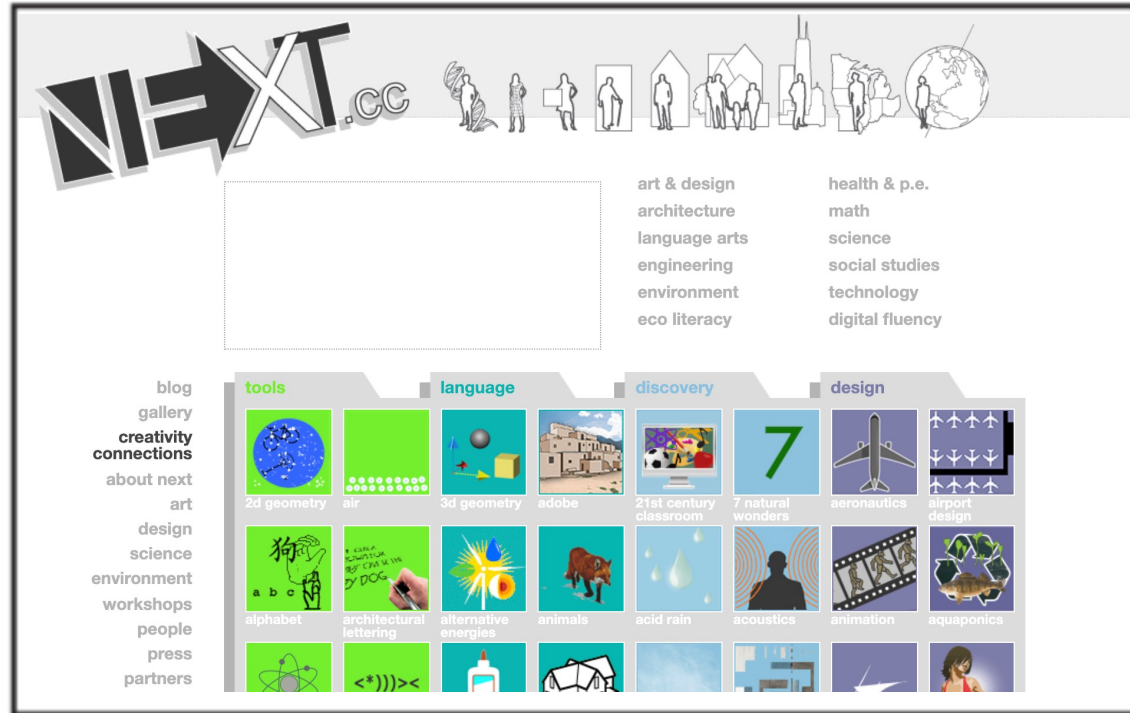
NEXT.cc

art & design
architecture
language arts
engineering
environment
eco literacy

health & p.e.
math
science
social studies
technology
digital fluency

blog
gallery
creativity connections
about next
art
design
science
environment
workshops
people
press
partners

tools
language
discovery
design

2d geometry
air
3d geometry
adobe
21st century classroom
7 natural wonders
aeronautics
airport design

alphabet
architectural lettering
alternative energies
animals
acid rain
acoustics
animation
aquaponics

a b c
<*)))><